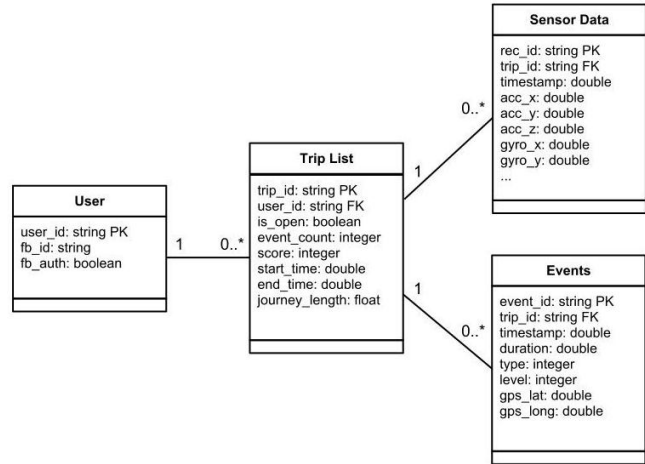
Sensor Data

rec_id: string PK
trip_id: string FK
timestamp: double
acc_x: double
acc_y: double
acc_z: double
gyro_x: double
gyro_y: double
...

0..*

1

Trip List

trip_id: string PK
user_id: string FK
is_open: boolean
event_count: integer
score: integer
start_time: double
end_time: double
journey_length: float

User

user_id: string PK
fb_id: string
fb_auth: boolean

1

0..*

1

0..*

Events

event_id: string PK
trip_id: string FK
timestamp: double
duration: double
type: integer
level: integer
gps_lat: double
gps_long: double